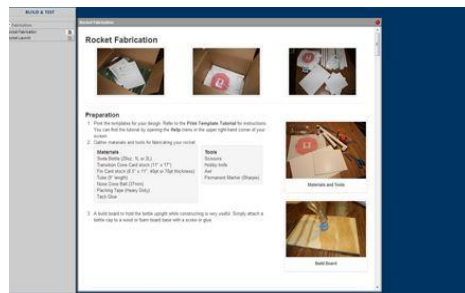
BUILD & TEST

Rocket Fabrication

Rocket Fabrication

Preparation

1. Print the templates for your design. Refer to the Print Template Tutorial for instructions. You can find the tutorial by opening the Help menu in the upper right-hand corner of your screen.

2. Gather materials and tools for fabricating your rocket.

| Materials | Tools |
|---|---|
| Soda Bottle (20oz, 1L or 2L) | Scissors |
| Transition Cone Card stock (11" x 17") | Hobby knife |
| Fin Card stock (8.5" x 11", 65# or 70# thickness) | Awl |
| Tube (5" length) | Permanent Marker (Sharpie) |
| Nose Cone Ball (37mm) | |
| Packing Tape (Heavy Duty) | |
| Tack Glue | |

Materials and Tools

3. A build board to hold the bottle upright while constructing is very useful. Simply attach a bottle cap to a wood or foam board base with a screw or glue.

Build Board